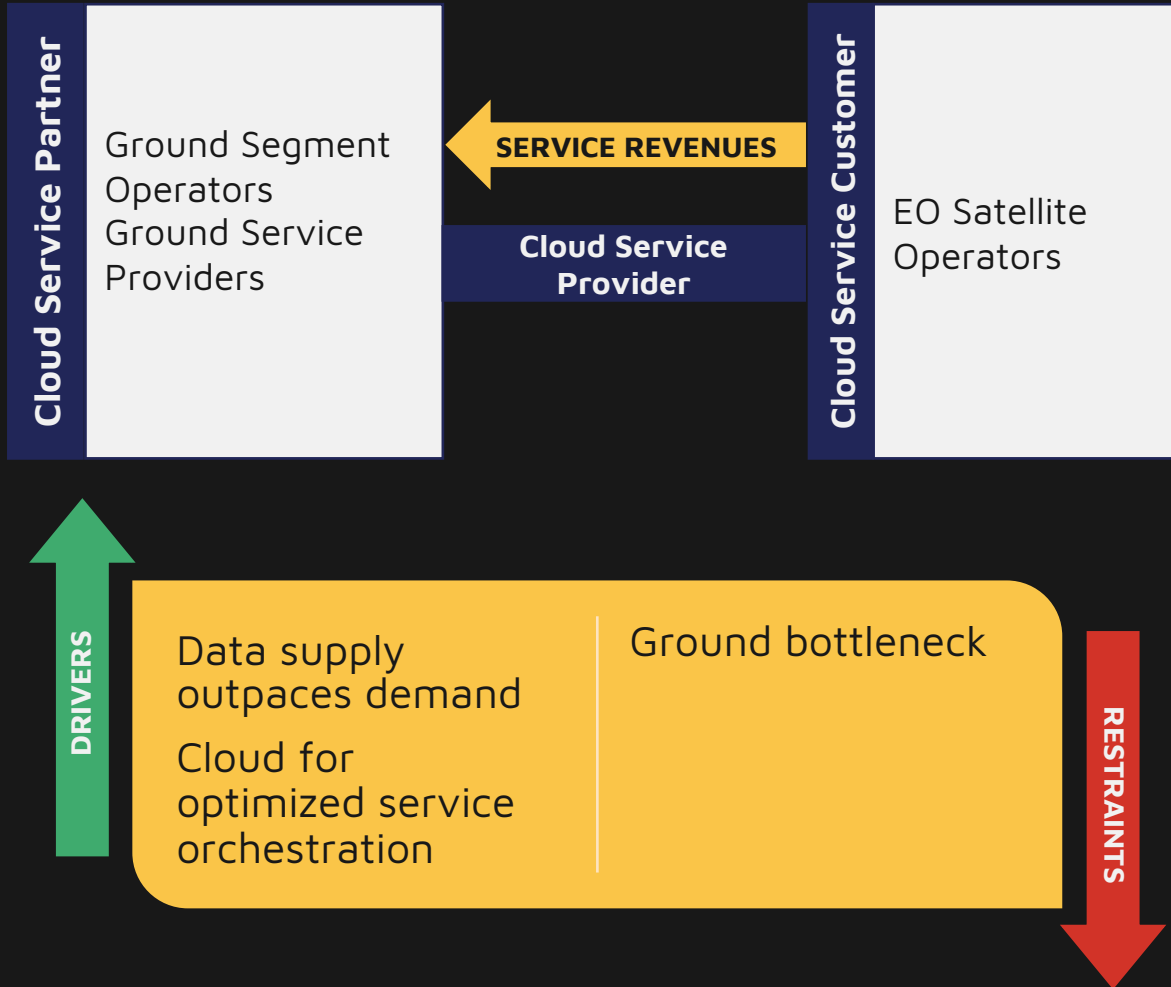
Cloud Service Partner

Ground Segment Operators
Ground Service Providers

SERVICE REVENUES

Cloud Service Provider

Cloud Service Customer

EO Satellite Operators

DRIVERS

Data supply outpaces demand

Cloud for optimized service orchestration

Ground bottleneck

RESTRAINTS